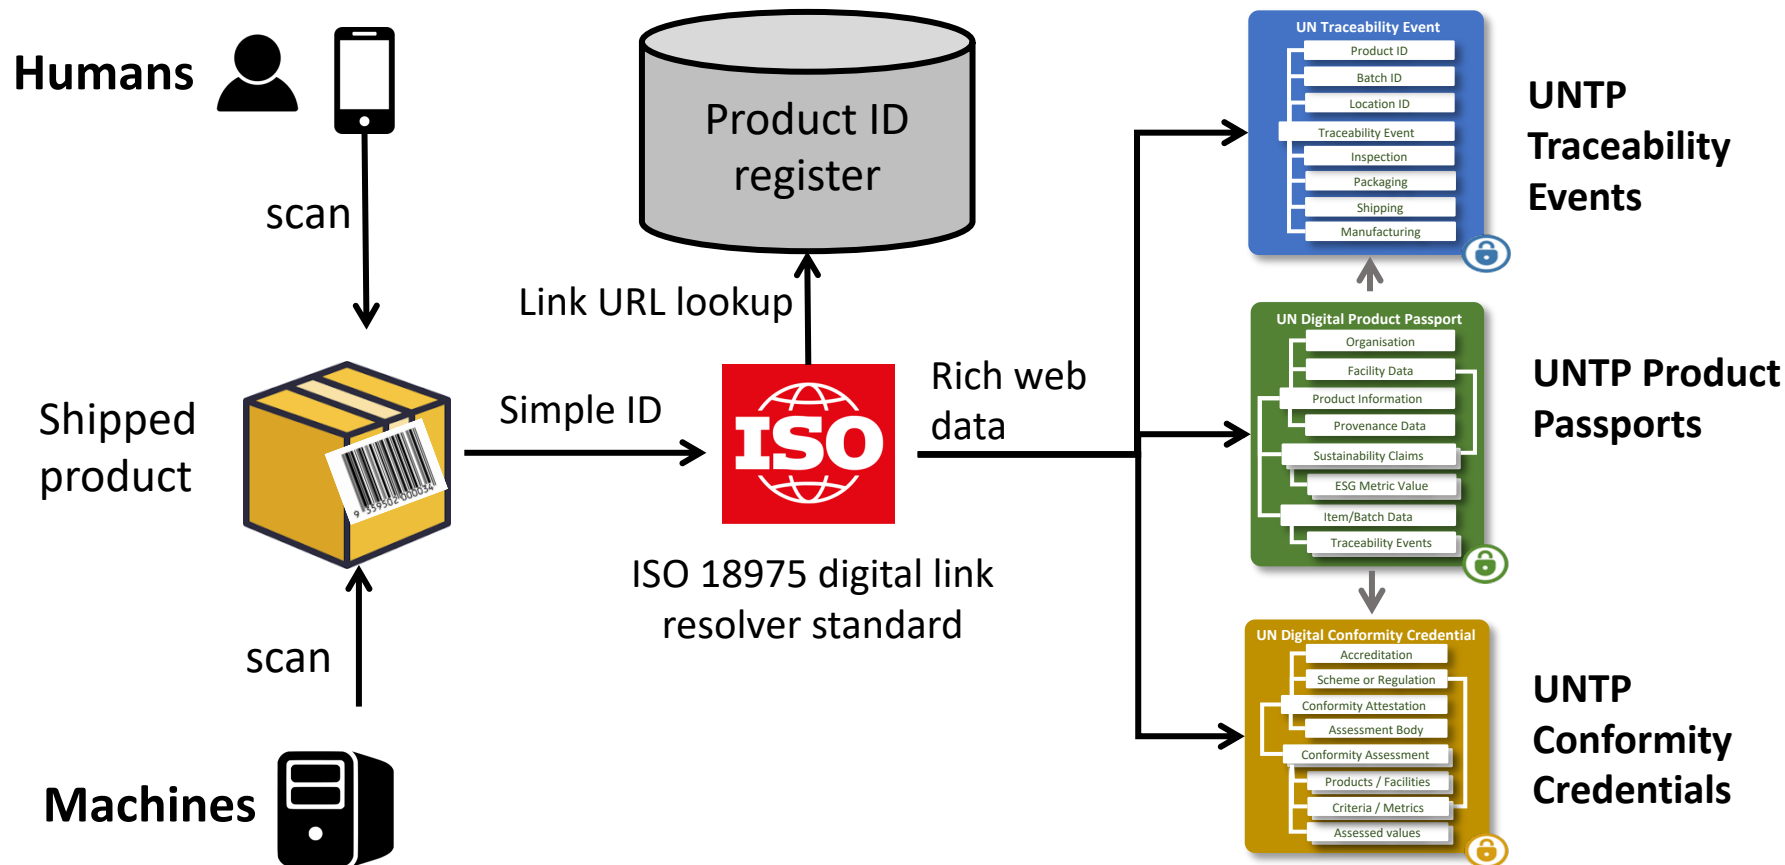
Humans

scan

Product ID register

Link URL lookup

Shipped product

Simple ID

ISO

Rich web data

ISO 18975 digital link resolver standard

scan

Machines

UN Traceability Event
Product ID
Batch ID
Location ID
Traceability Event
Inspection
Packaging
Shipping
Manufacturing

UNTP Traceability Events

UN Digital Product Passport
Organisation
Facility Data
Product Information
Provenance Data
Sustainability Claims
ESG Metric Value
Item/Batch Data
Traceability Events

UNTP Product Passports

UN Digital Conformity Credential
Accreditation
Scheme or Regulation
Conformity Attestation
Assessment Body
Conformity Assessment
Products / Facilities
Criteria / Metrics
Assessed values

UNTP Conformity Credentials